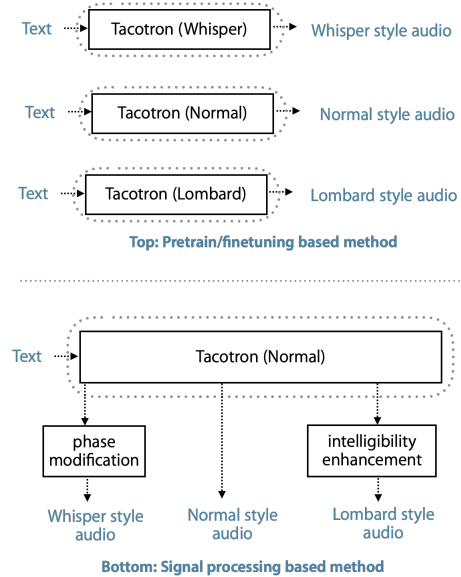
Text
Tacotron (Whisper)
Whisper style audio

Text
Tacotron (Normal)
Normal style audio

Text
Tacotron (Lombard)
Lombard style audio

Top: Pretrain/finetuning based method

Text
Tacotron (Normal)

phase modification

intelligibility enhancement

Whisper style audio

Normal style audio

Lombard style audio

Bottom: Signal processing based method